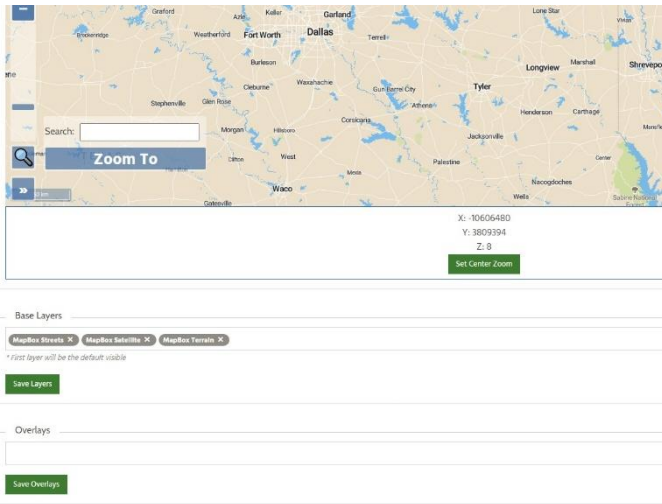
Graford Azle Keller Garland Lone Star
Breckenridge Weatherford Fort Worth Dallas Terrell
Burleson Longview Marshall Shreveport
Cleburne Waxahachie Gun Barrel City Tyler
Stephenville Glen Rose Athens Henderson Carthage
Search: Morgan Hillsboro Corsicana Jacksonville
Zoom To
Clifton West Palestine Center
Mexia Nacogdoches
Waco
Gatesville Sabine National Forest

X: -10606480
Y: 3809394
Z: 8
Set Center Zoom

Base Layers

MapBox Streets × MapBox Satellite × MapBox Terrain ×

* First layer will be the default visible

Save Layers

Overlays

Save Overlays